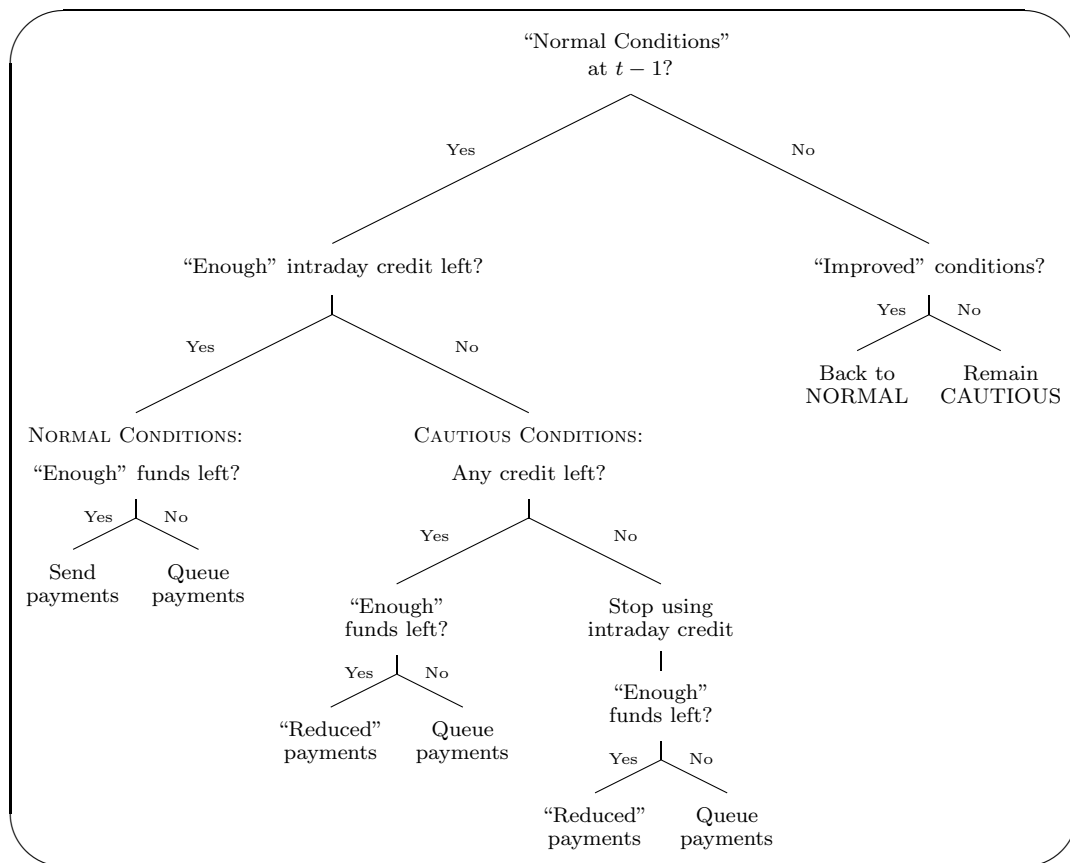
"Normal Conditions" at $t-1$?

Yes

No

"Enough" intraday credit left?

Yes

No

NORMAL CONDITIONS:

"Enough" funds left?

Yes

No

Send payments

Queue payments

CAUTIOUS CONDITIONS:

Any credit left?

Yes

No

"Enough" funds left?

Yes

No

"Reduced" payments

Queue payments

Stop using intraday credit

"Enough" funds left?

Yes

No

"Reduced" payments

Queue payments

"Improved" conditions?

Yes

No

Back to NORMAL

Remain CAUTIOUS